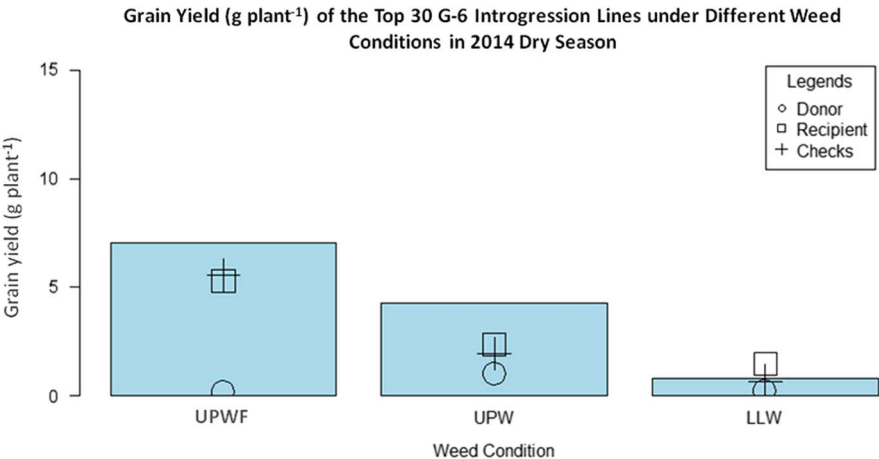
Grain Yield (g plant$^{-1}$) of the Top 30 G-6 Introgression Lines under Different Weed Conditions in 2014 Dry Season

Legends
○ Donor
□ Recipient
+ Checks

Grain yield (g plant$^{-1}$)

15
10
5
0

UPWF
UPW
LLW

Weed Condition